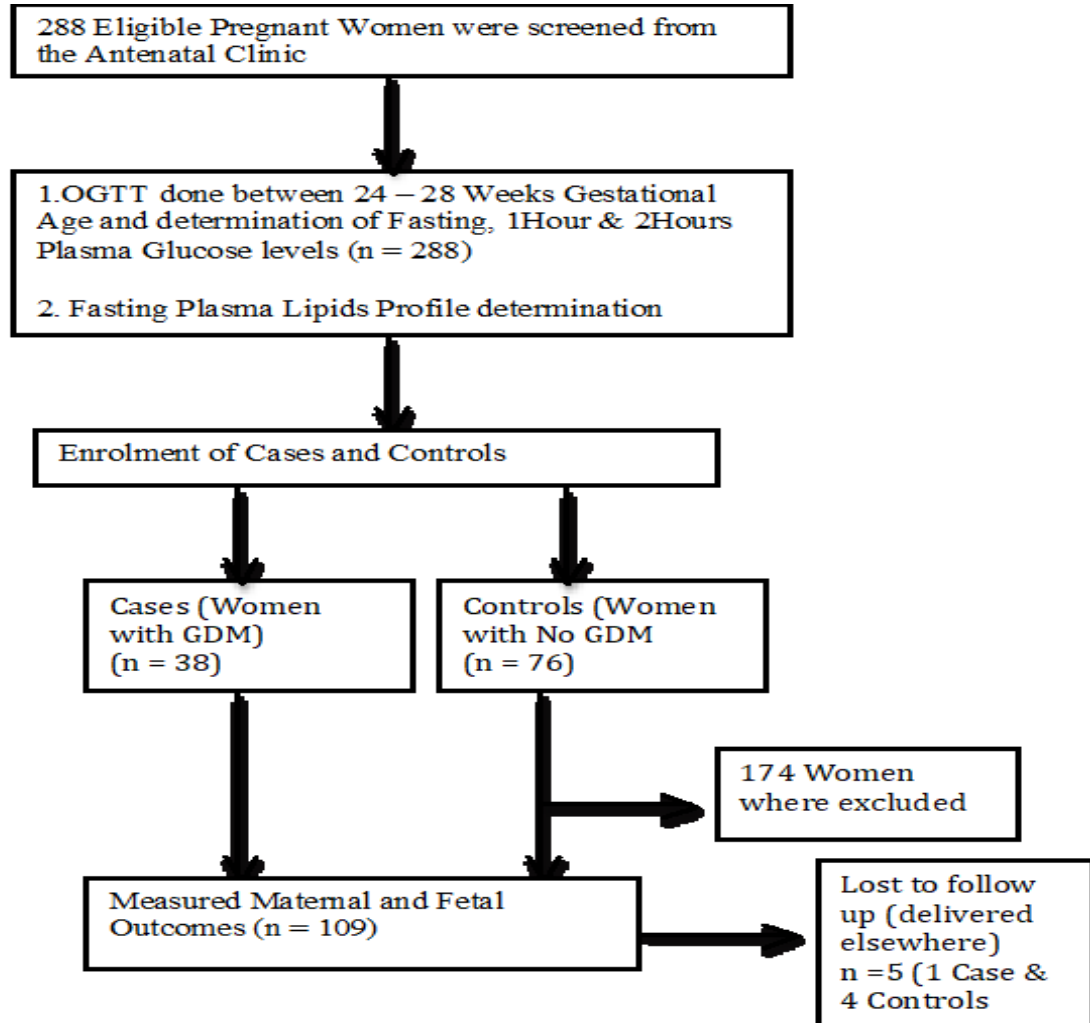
288 Eligible Pregnant Women were screened from the Antenatal Clinic

1.OGTT done between 24 – 28 Weeks Gestational Age and determination of Fasting, 1Hour & 2Hours Plasma Glucose levels (n = 288)

2. Fasting Plasma Lipids Profile determination

Enrolment of Cases and Controls

Cases (Women with GDM) (n = 38)

Controls (Women with No GDM (n = 76)

174 Women where excluded

Measured Maternal and Fetal Outcomes (n = 109)

Lost to follow up (delivered elsewhere) n =5 (1 Case & 4 Controls